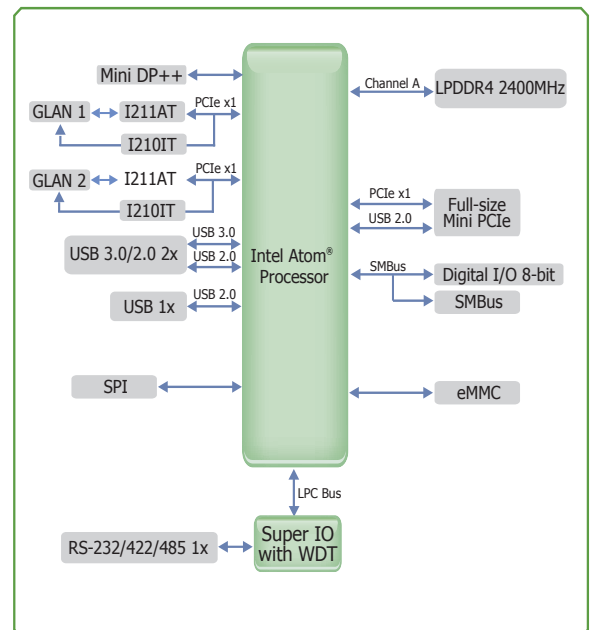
Mini DP++

GLAN 1
I211AT
PCIe x1
I210IT

GLAN 2
I211AT
PCIe x1
I210IT

USB 3.0/2.0 2x
USB 3.0
USB 2.0

USB 1x
USB 2.0

SPI

Intel Atom® Processor

Channel A
LPDDR4 2400MHz

PCIe x1
USB 2.0
Full-size Mini PCIe

SMBus
Digital I/O 8-bit
SMBus

eMMC

LPC Bus

Super IO with WDT

RS-232/422/485 1x